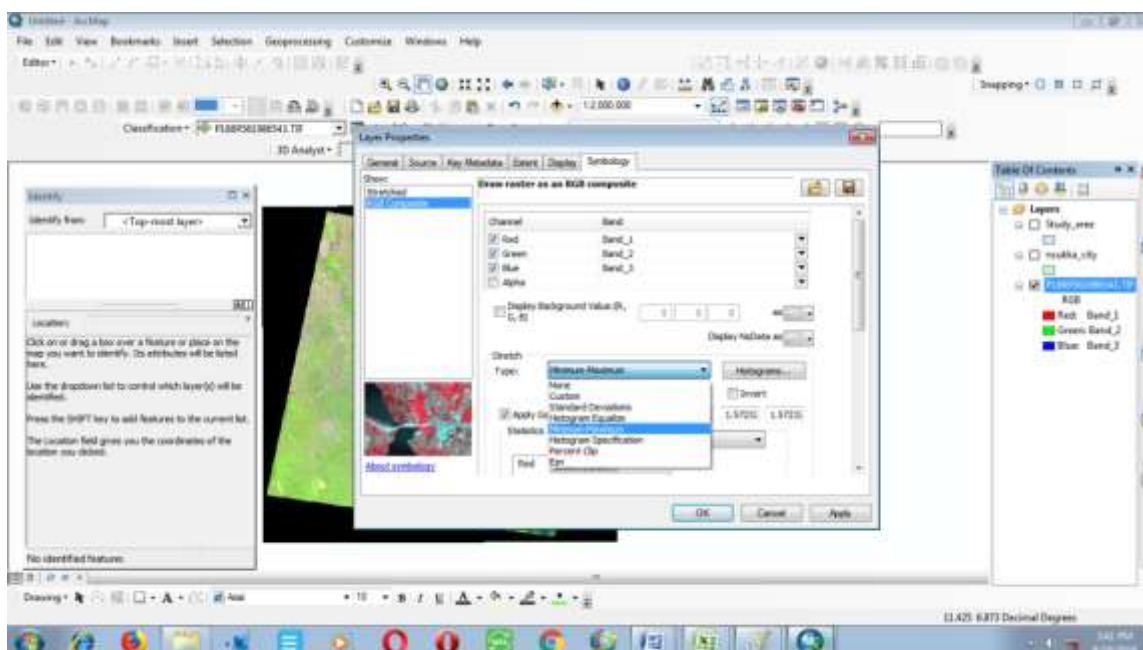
Untitled - ArcMap

File Edit View Bookmarks Insert Selection Geoprocessing Customize Windows Help

Editor▾

1:2,000,000

Snapping▾

Classification▾ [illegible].TIF

3D Analyst▾

Layer Properties

General Source Key Metadata Extent Display Symbology

Show:
Stretched
RGB Composite

Draw raster as an RGB composite

| Channel | Band |
|---|---|
| Red | Band_1 |
| Green | Band_2 |
| Blue | Band_3 |
| Alpha | |

Display Background Value (R, G, B) 0 0 0 as

Display NoData as

Stretch
Type: Minimum-Maximum
Histograms...
None
Custom
Standard Deviations
Histogram Equalize
Minimum-Maximum
Histogram Specification
Percent Clip
Esri

Invert

Apply Ga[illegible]
Statistics

1.5721 1.5721

Red

About symbology

OK Cancel Apply

Identify

Identify from: <Top-most layer>

Location:

Click on or drag a box over a feature or place on the map you want to identify. Its attributes will be listed here.

Use the dropdown list to control which layer(s) will be identified.

Press the SHIFT key to add features to the current list.

The Location field gives you the coordinates of the location you clicked.

No identified features

Table Of Contents

Layers
Study_area
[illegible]_city
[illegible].TIF
RGB
Red: Band_1
Green: Band_2
Blue: Band_3

Drawing▾ Arial 10 B I U

11.425 6.873 Decimal Degrees